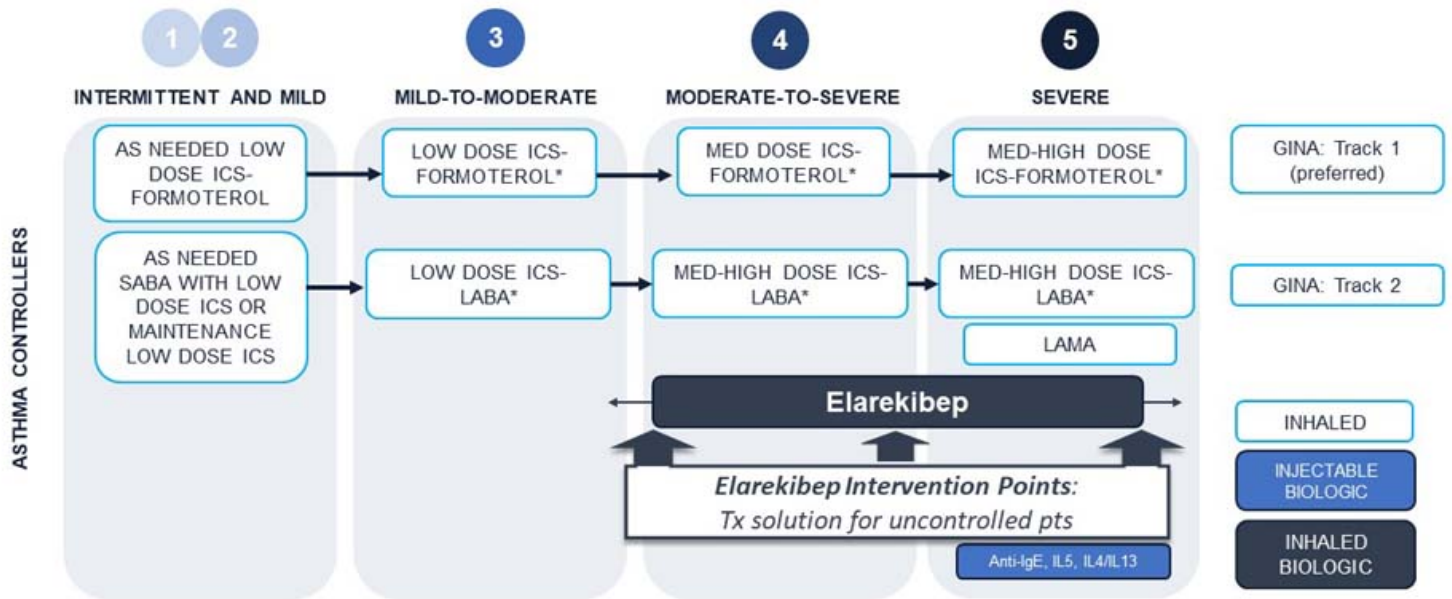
1 2 3 4 5

INTERMITTENT AND MILD

MILD-TO-MODERATE

MODERATE-TO-SEVERE

SEVERE

ASTHMA CONTROLLERS

AS NEEDED LOW DOSE ICS-FORMOTEROL

LOW DOSE ICS-FORMOTEROL*

MED DOSE ICS-FORMOTEROL*

MED-HIGH DOSE ICS-FORMOTEROL*

GINA: Track 1 (preferred)

AS NEEDED SABA WITH LOW DOSE ICS OR MAINTENANCE LOW DOSE ICS

LOW DOSE ICS-LABA*

MED-HIGH DOSE ICS-LABA*

MED-HIGH DOSE ICS-LABA*

GINA: Track 2

LAMA

Elarekibep

INHALED

INJECTABLE BIOLOGIC

INHALED BIOLOGIC

*Elarekibep Intervention Points*:
*Tx solution for uncontrolled pts*

Anti-IgE, IL5, IL4/IL13